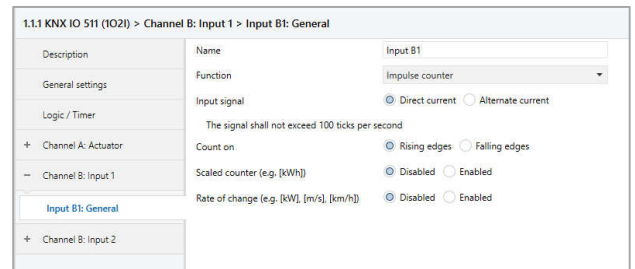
1.1.1 KNX IO 511 (1O2I) > Channel B: Input 1 > Input B1: General

Description

General settings

Logic / Timer

+ Channel A: Actuator

− Channel B: Input 1

Input B1: General

+ Channel B: Input 2

Name | Input B1

Function | Impulse counter

Input signal | Direct current | Alternate current

The signal shall not exceed 100 ticks per second

Count on | Rising edges | Falling edges

Scaled counter (e.g. [kWh]) | Disabled | Enabled

Rate of change (e.g. [kW], [m/s], [km/h]) | Disabled | Enabled